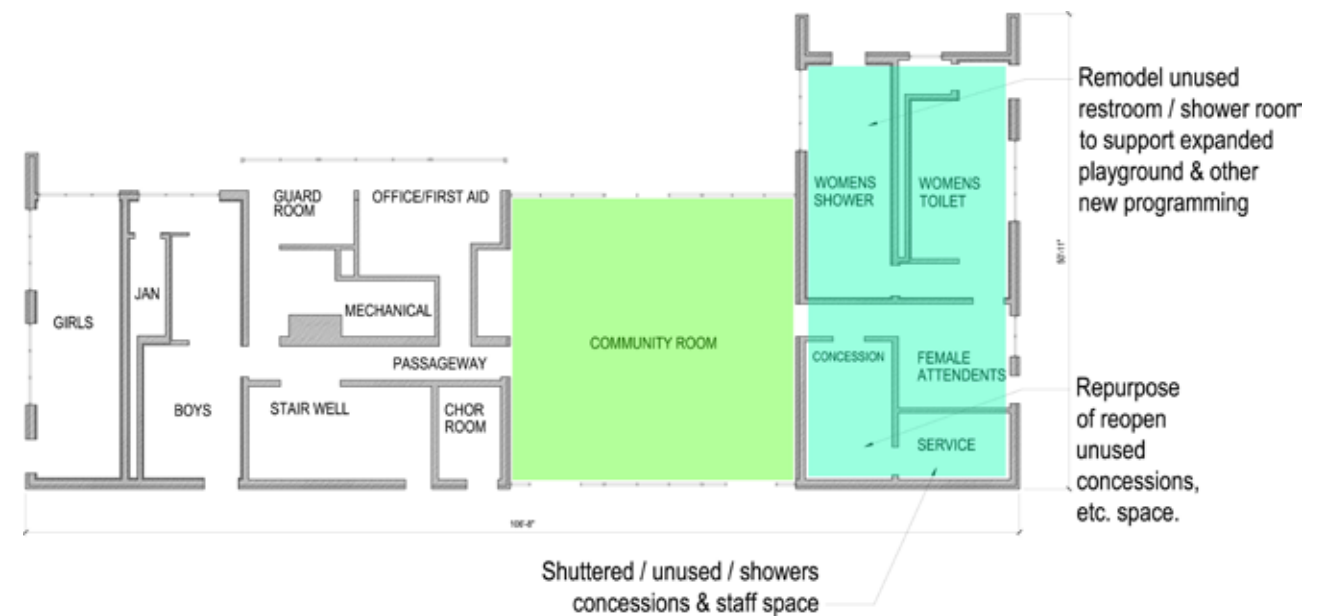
GIRLS

JAN

BOYS

GUARD ROOM

OFFICE/FIRST AID

MECHANICAL

PASSAGEWAY

STAIR WELL

CHOR ROOM

COMMUNITY ROOM

WOMENS SHOWER

WOMENS TOILET

CONCESSION

FEMALE ATTENDENTS

SERVICE

106'-8"

50'-11"

Remodel unused restroom / shower room to support expanded playground & other new programming

Repurpose of reopen unused concessions, etc. space.

Shuttered / unused / showers concessions & staff space